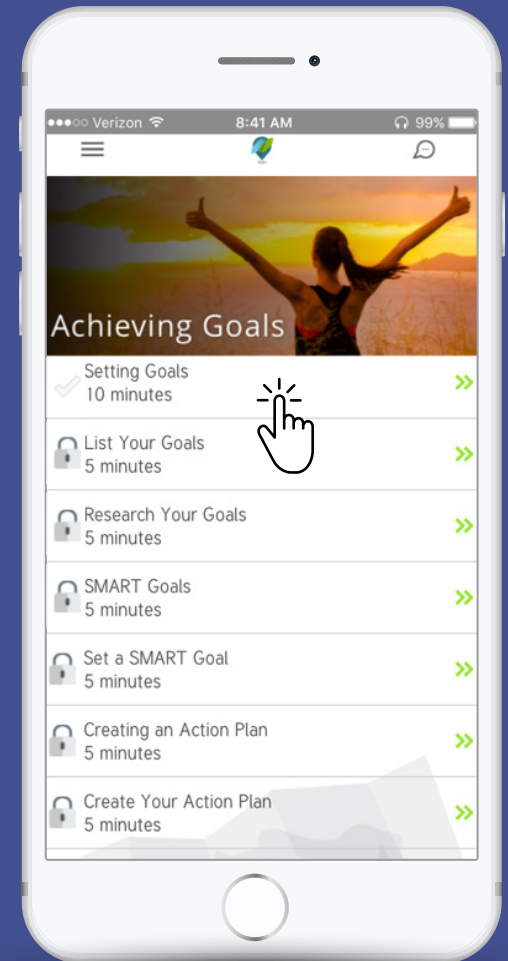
●●●○○ Verizon 8:41 AM 99%

Achieving Goals

Setting Goals
10 minutes
»

List Your Goals
5 minutes
»

Research Your Goals
5 minutes
»

SMART Goals
5 minutes
»

Set a SMART Goal
5 minutes
»

Creating an Action Plan
5 minutes
»

Create Your Action Plan
5 minutes
»